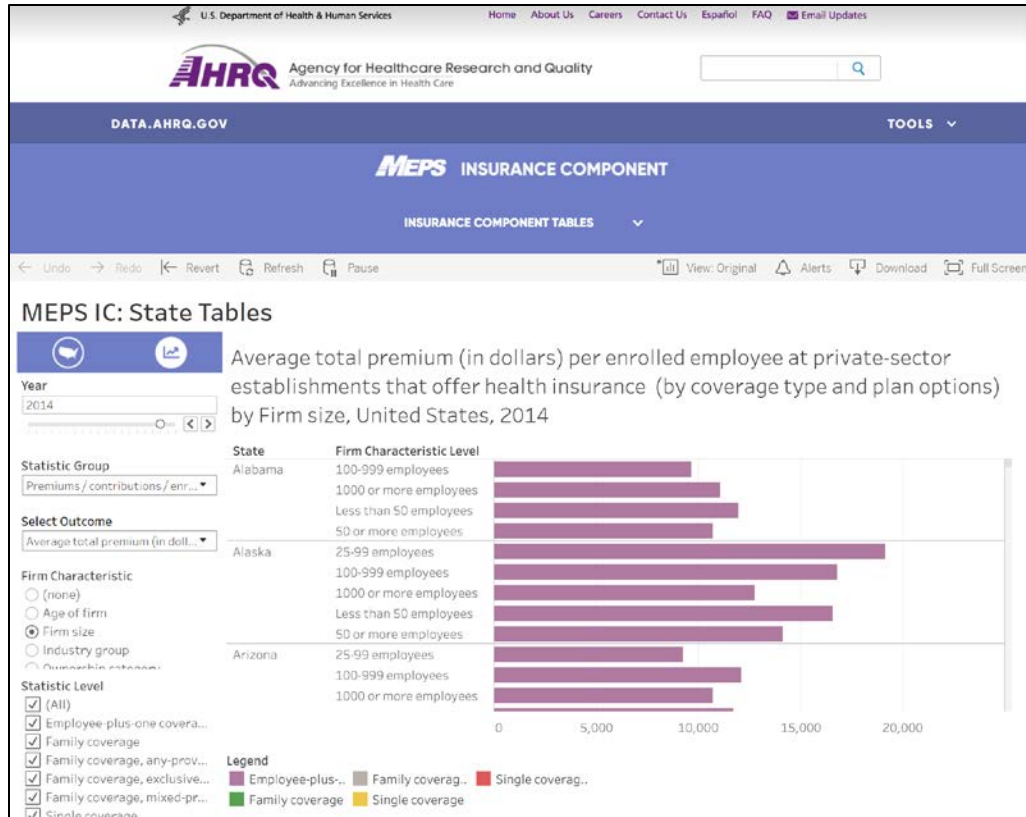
U.S. Department of Health & Human Services Home About Us Careers Contact Us Español FAQ Email Updates

AHRQ Agency for Healthcare Research and Quality
Advancing Excellence in Health Care

DATA.AHRQ.GOV TOOLS

MEPS INSURANCE COMPONENT

INSURANCE COMPONENT TABLES

← Undo → Redo ← Revert Refresh Pause View: Original Alerts Download Full Screen

MEPS IC: State Tables

Year
2014

Statistic Group
Premiums / contributions / enr...

Select Outcome
Average total premium (in doll...

Firm Characteristic
(none)
Age of firm
Firm size
Industry group
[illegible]

Statistic Level
(All)
Employee-plus-one covera...
Family coverage
Family coverage, any-prov...
Family coverage, exclusive...
Family coverage, mixed-pr...
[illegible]

Average total premium (in dollars) per enrolled employee at private-sector establishments that offer health insurance (by coverage type and plan options) by Firm size, United States, 2014

| State | Firm Characteristic Level |
|---|---|
| Alabama | 100-999 employees |
| | 1000 or more employees |
| | Less than 50 employees |
| | 50 or more employees |
| Alaska | 25-99 employees |
| | 100-999 employees |
| | 1000 or more employees |
| | Less than 50 employees |
| | 50 or more employees |
| Arizona | 25-99 employees |
| | 100-999 employees |
| | 1000 or more employees |

0 5,000 10,000 15,000 20,000

Legend
Employee-plus-.. Family coverag.. Single coverag..
Family coverage Single coverage